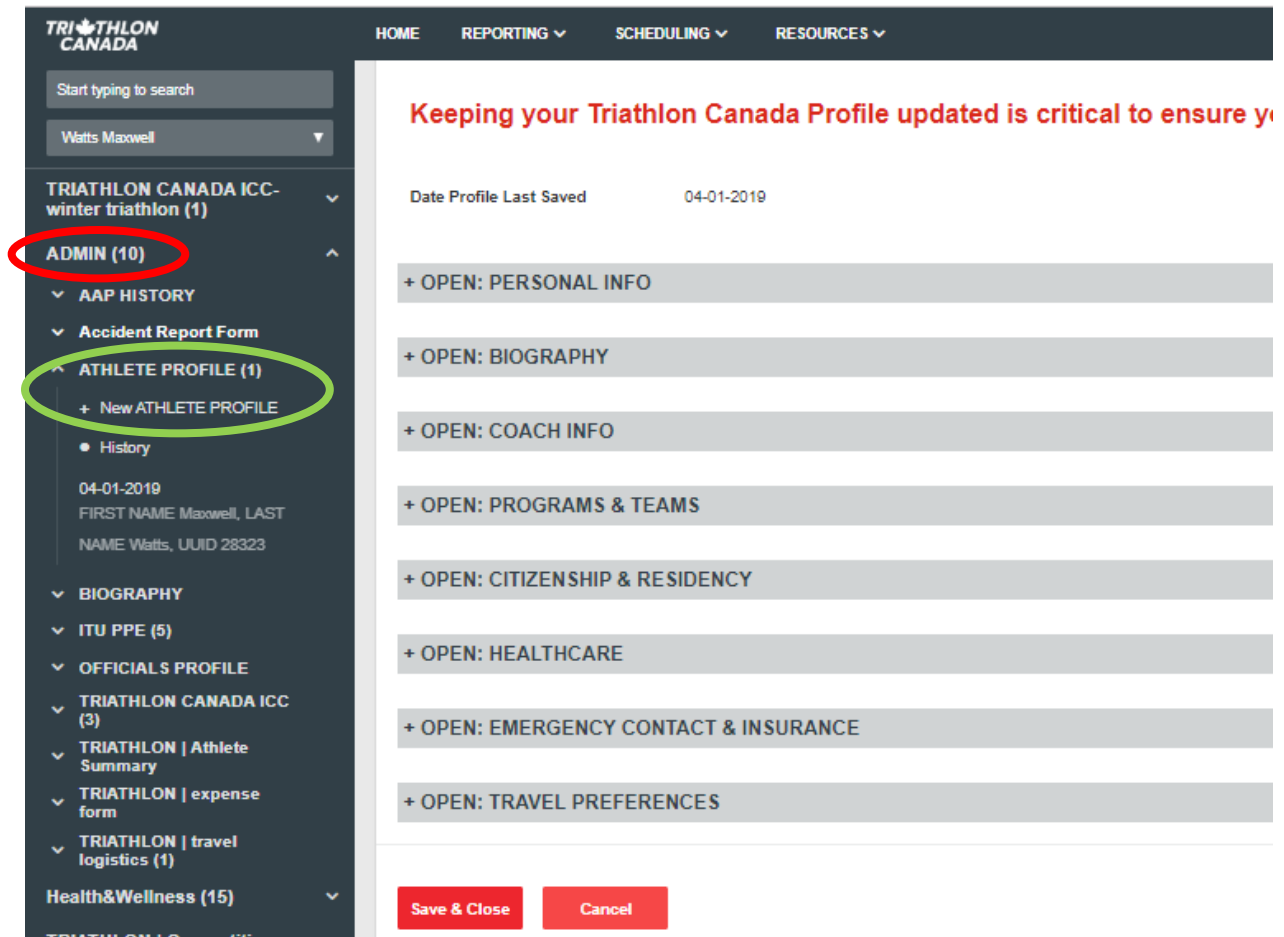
TRIATHLON CANADA

HOME REPORTING SCHEDULING RESOURCES

Start typing to search

Watts Maxwell

TRIATHLON CANADA ICC-winter triathlon (1)

ADMIN (10)

AAP HISTORY

Accident Report Form

ATHLETE PROFILE (1)

+ New ATHLETE PROFILE

History

04-01-2019
FIRST NAME Maxwell, LAST NAME Watts, UUID 28323

BIOGRAPHY

ITU PPE (5)

OFFICIALS PROFILE

TRIATHLON CANADA ICC (3)

TRIATHLON | Athlete Summary

TRIATHLON | expense form

TRIATHLON | travel logistics (1)

Health&Wellness (15)

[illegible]

Keeping your Triathlon Canada Profile updated is critical to ensure y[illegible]

Date Profile Last Saved 04-01-2019

+ OPEN: PERSONAL INFO

+ OPEN: BIOGRAPHY

+ OPEN: COACH INFO

+ OPEN: PROGRAMS & TEAMS

+ OPEN: CITIZENSHIP & RESIDENCY

+ OPEN: HEALTHCARE

+ OPEN: EMERGENCY CONTACT & INSURANCE

+ OPEN: TRAVEL PREFERENCES

Save & Close Cancel